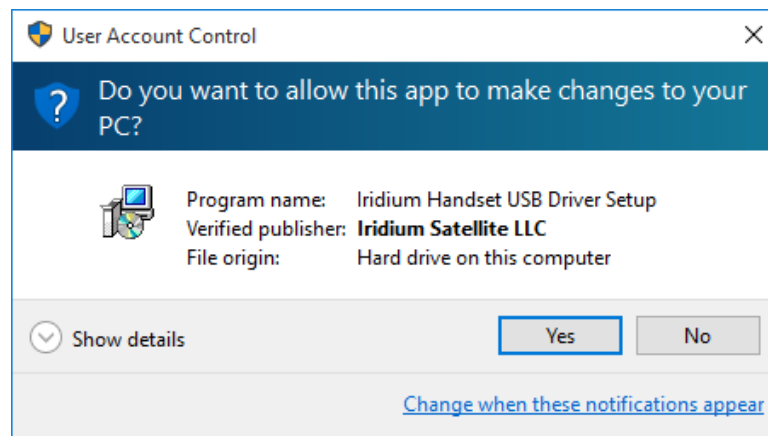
User Account Control

Do you want to allow this app to make changes to your PC?

| Program name: | Iridium Handset USB Driver Setup |
|---|---|
| Verified publisher: | **Iridium Satellite LLC** |
| File origin: | Hard drive on this computer |

Show details

Yes

No

Change when these notifications appear